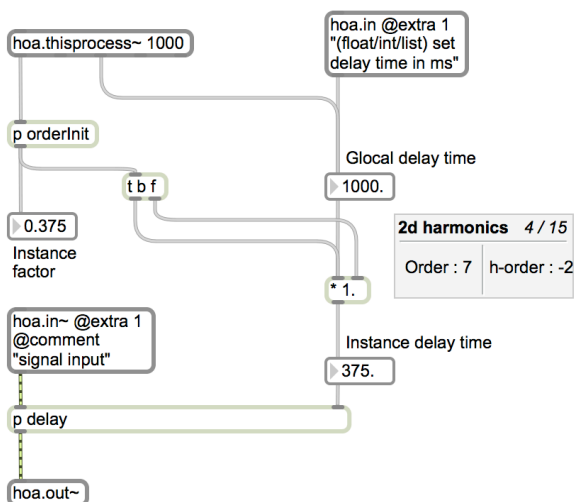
hoa.thisprocess~ 1000

hoa.in @extra 1 "(float/int/list) set delay time in ms"

p orderInit

Glocal delay time

t b f

1000.

0.375

Instance factor

2d harmonics 4 / 15

Order : 7

h-order : -2

* 1.

hoa.in~ @extra 1 @comment "signal input"

Instance delay time

375.

p delay

hoa.out~